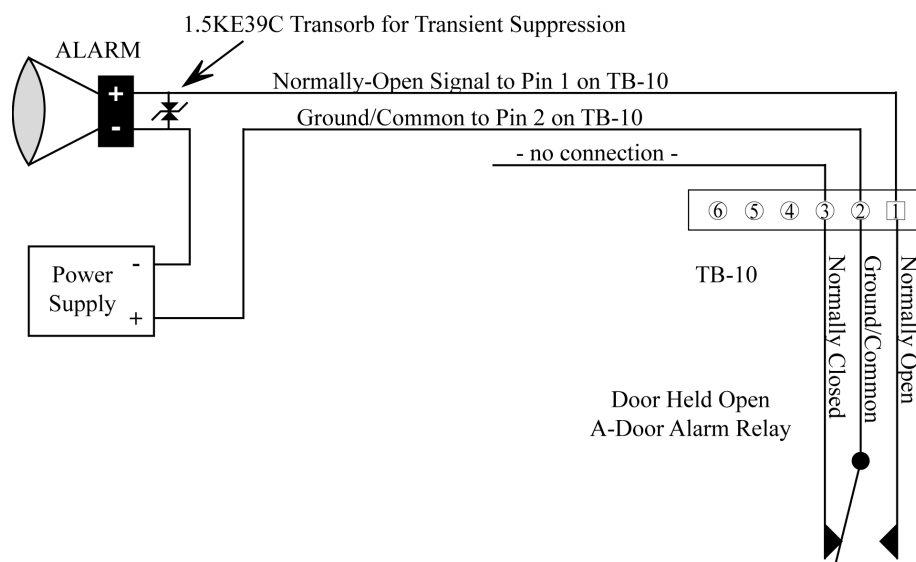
1.5KE39C Transorb for Transient Suppression

ALARM

+
-

Normally-Open Signal to Pin 1 on TB-10

Ground/Common to Pin 2 on TB-10

- no connection -

⑥ ⑤ ④ ③ ② 1

TB-10

Power Supply

-
+

Normally Closed

Ground/Common

Normally Open

Door Held Open
A-Door Alarm Relay